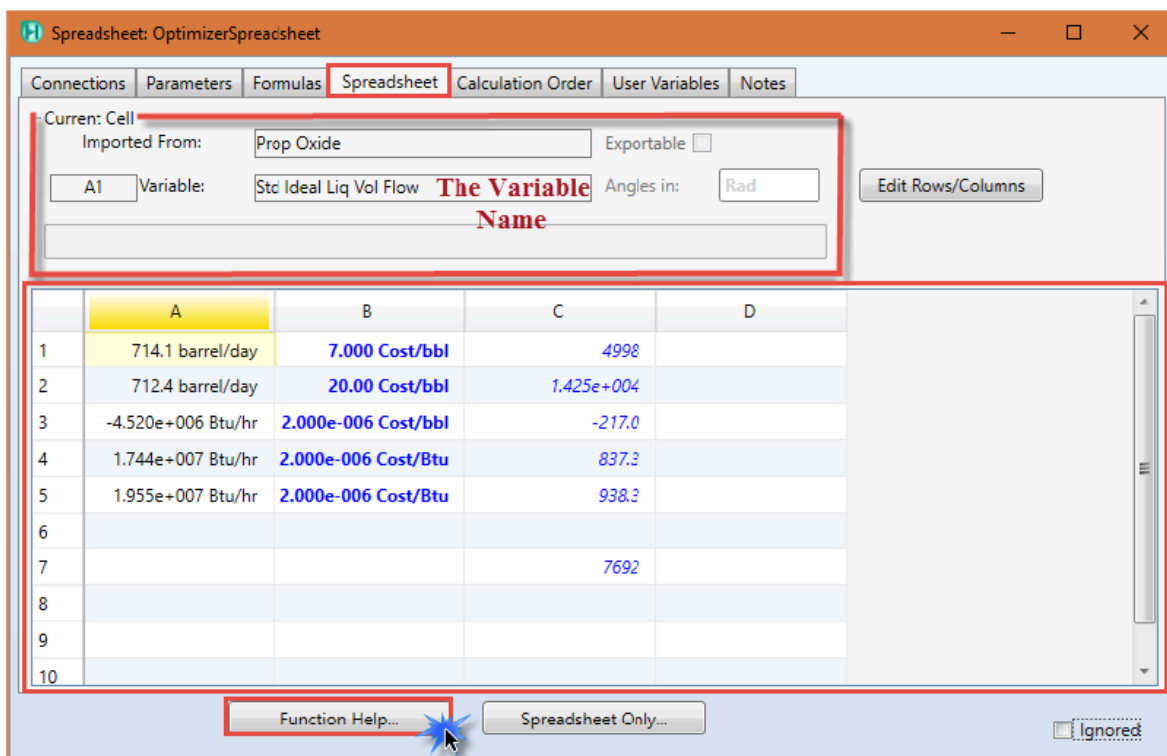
Spreadsheet: OptimizerSpreadsheet

Connections | Parameters | Formulas | Spreadsheet | Calculation Order | User Variables | Notes

Curren: Cell

Imported From: Prop Oxide

Exportable

A1 Variable: Std Ideal Liq Vol Flow The Variable Name

Angles in: Rad

Edit Rows/Columns

| | A | B | C | D |
|---|---|---|---|---|
| 1 | 714.1 barrel/day | 7.000 Cost/bbl | 4998 | |
| 2 | 712.4 barrel/day | 20.00 Cost/bbl | 1.425e+004 | |
| 3 | -4.520e+006 Btu/hr | 2.000e-006 Cost/bbl | -217.0 | |
| 4 | 1.744e+007 Btu/hr | 2.000e-006 Cost/Btu | 837.3 | |
| 5 | 1.955e+007 Btu/hr | 2.000e-006 Cost/Btu | 938.3 | |
| 6 | | | | |
| 7 | | | 7692 | |
| 8 | | | | |
| 9 | | | | |
| 10 | | | | |

Function Help...

Spreadsheet Only...

Ignored